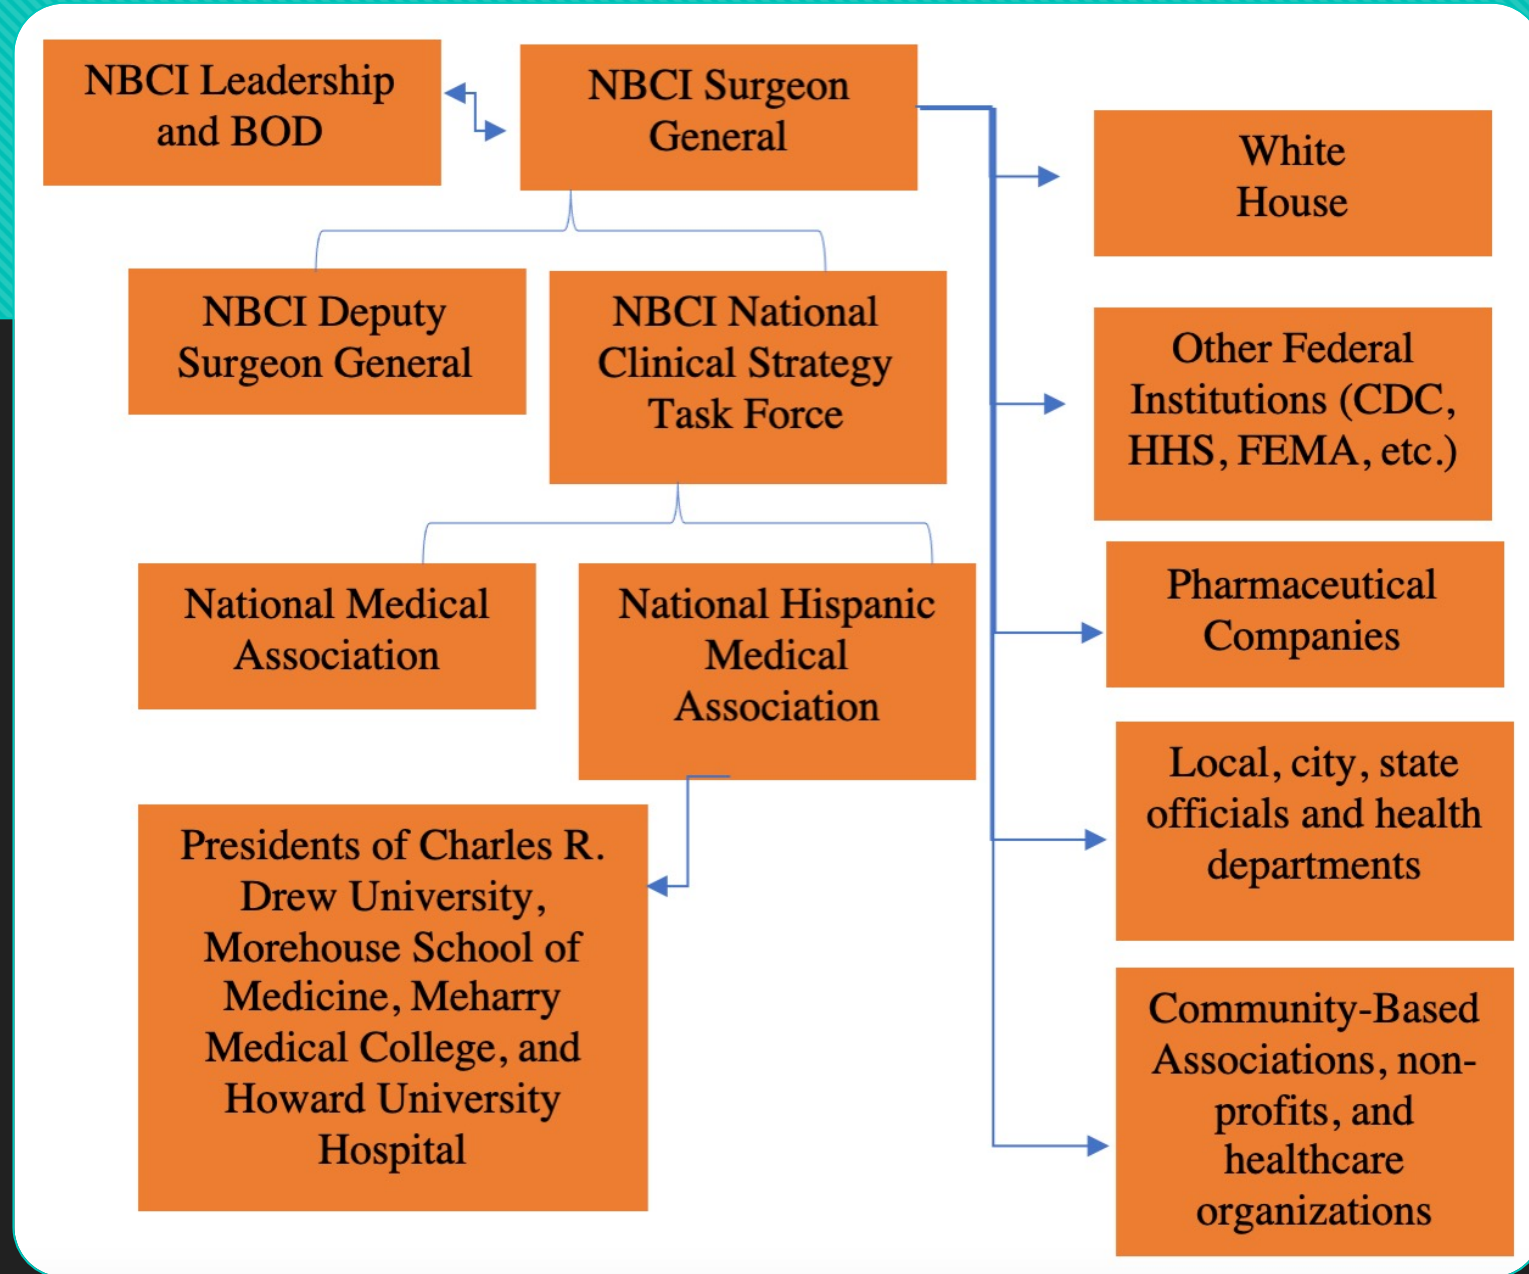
NBCI Leadership and BOD

NBCI Surgeon General

White House

NBCI Deputy Surgeon General

NBCI National Clinical Strategy Task Force

Other Federal Institutions (CDC, HHS, FEMA, etc.)

National Medical Association

National Hispanic Medical Association

Pharmaceutical Companies

Local, city, state officials and health departments

Presidents of Charles R. Drew University, Morehouse School of Medicine, Meharry Medical College, and Howard University Hospital

Community-Based Associations, non-profits, and healthcare organizations